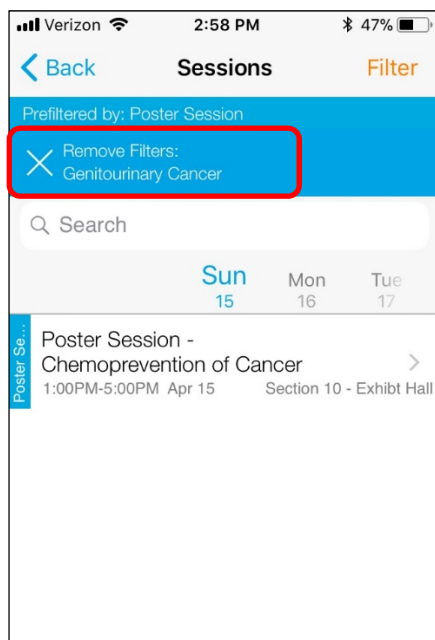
Verizon 2:58 PM 47%

< Back Sessions Filter

Prefiltered by: Poster Session

Remove Filters: Genitourinary Cancer

Search

Sun 15 Mon 16 Tue 17

Poster Se...

Poster Session - Chemoprevention of Cancer

1:00PM-5:00PM Apr 15 Section 10 - Exhibt Hall